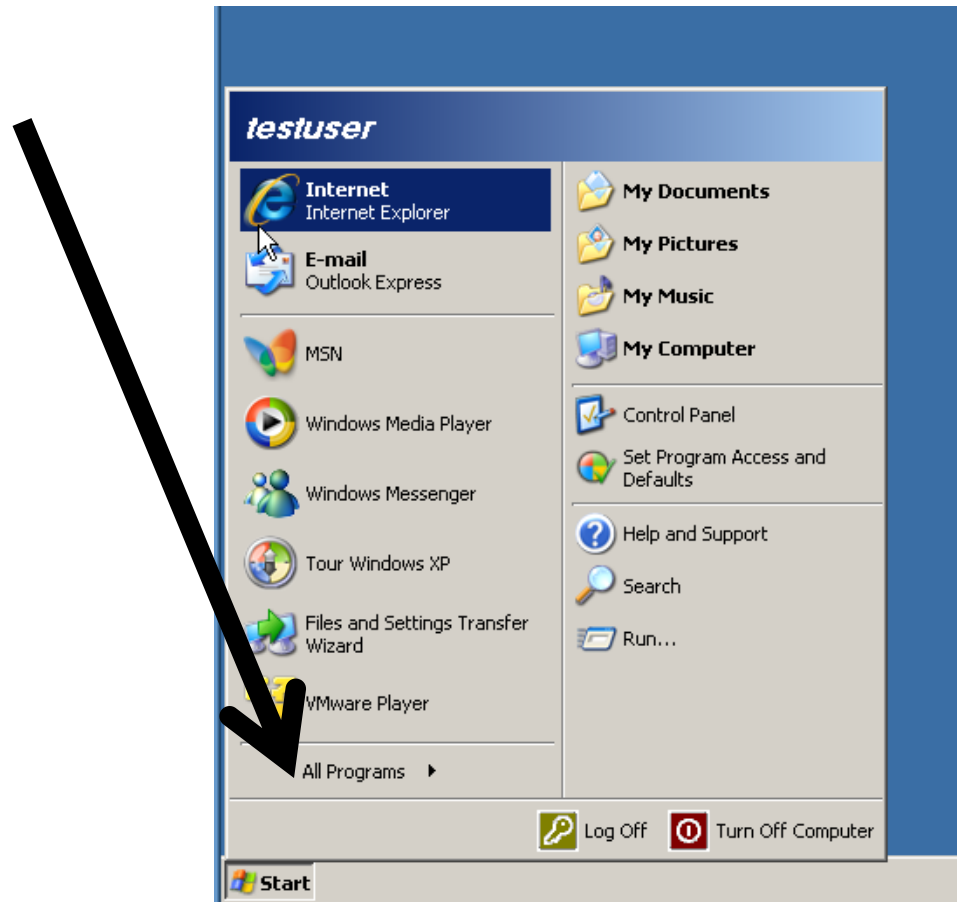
testuser

Internet
Internet Explorer

E-mail
Outlook Express

MSN

Windows Media Player

Windows Messenger

Tour Windows XP

Files and Settings Transfer Wizard

VMware Player

All Programs

My Documents

My Pictures

My Music

My Computer

Control Panel

Set Program Access and Defaults

Help and Support

Search

Run...

Log Off

Turn Off Computer

Start